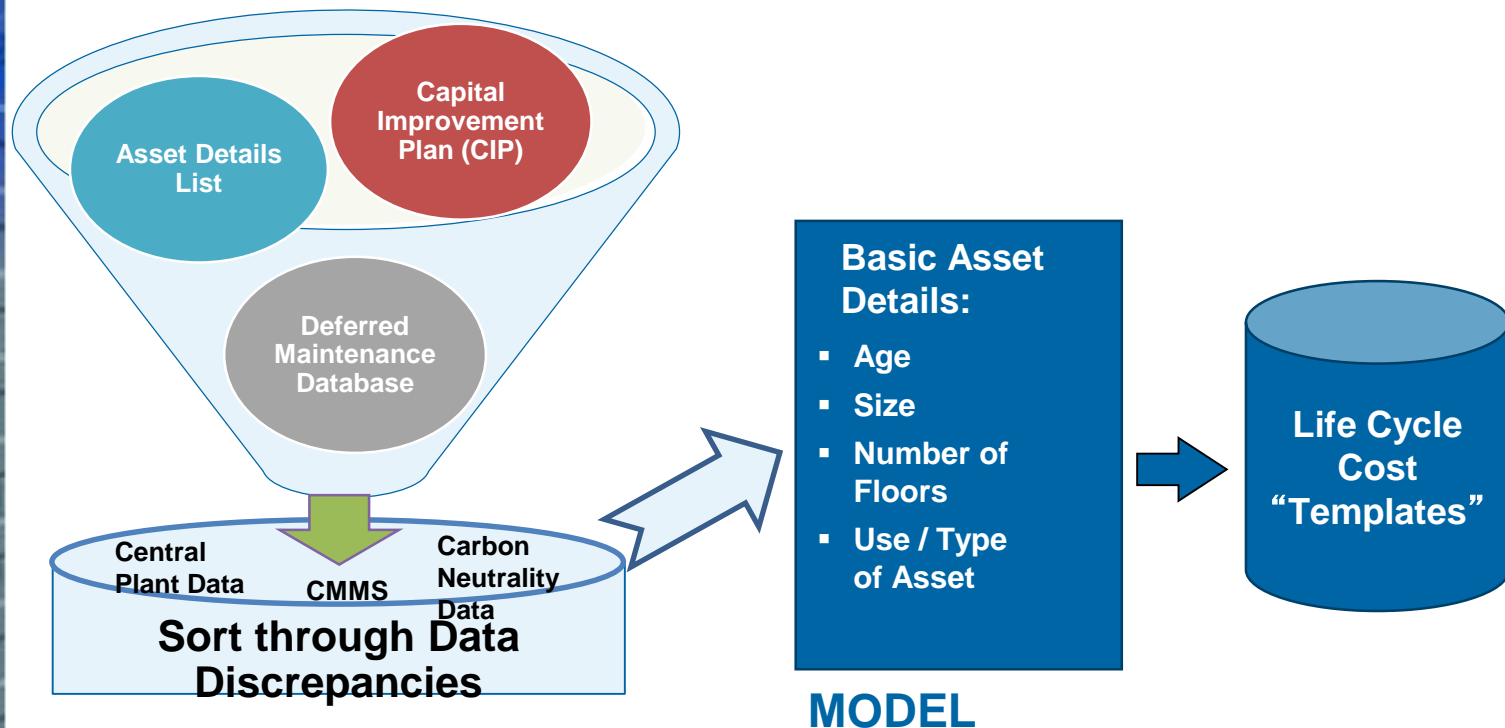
Asset Details List

Capital Improvement Plan (CIP)

Deferred Maintenance Database

Central Plant Data

CMMS

Carbon Neutrality Data

Sort through Data Discrepancies

Basic Asset Details:

- Age
- Size
- Number of Floors
- Use / Type of Asset

MODEL

Life Cycle Cost “Templates”